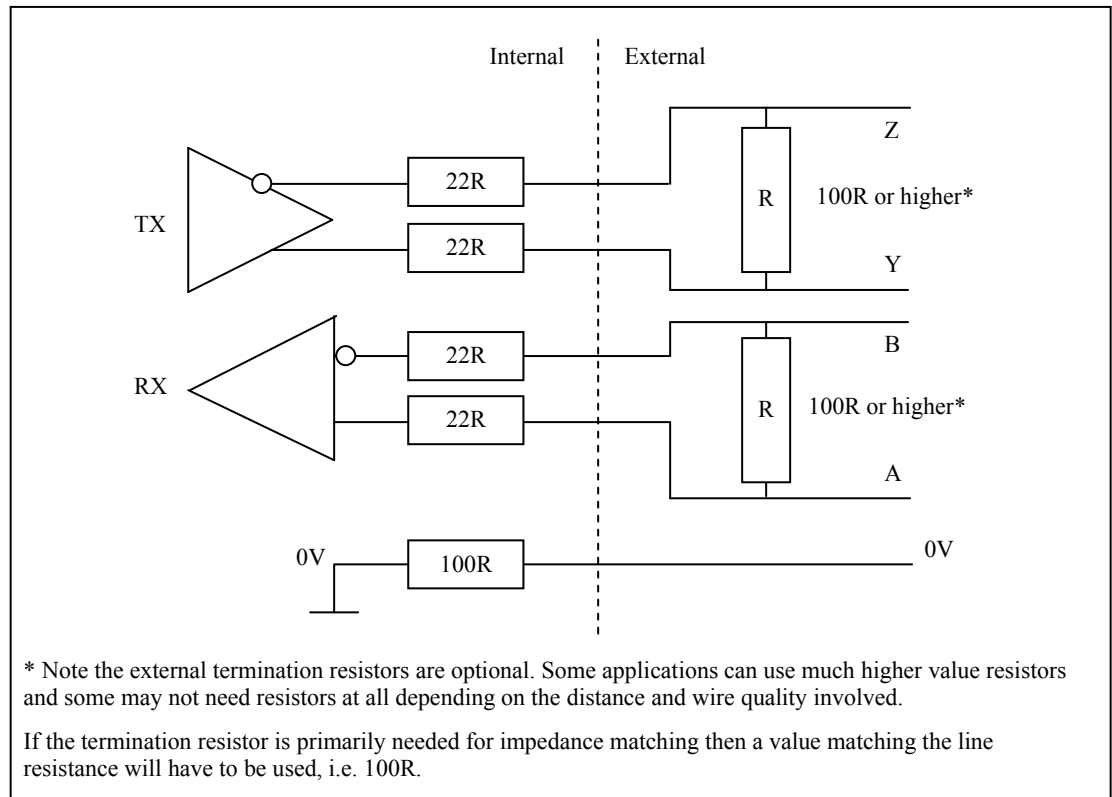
Internal

External

Z

22R

R

100R or higher*

TX

22R

Y

B

22R

RX

R

100R or higher*

22R

A

0V

100R

0V

* Note the external termination resistors are optional. Some applications can use much higher value resistors and some may not need resistors at all depending on the distance and wire quality involved.

If the termination resistor is primarily needed for impedance matching then a value matching the line resistance will have to be used, i.e. 100R.